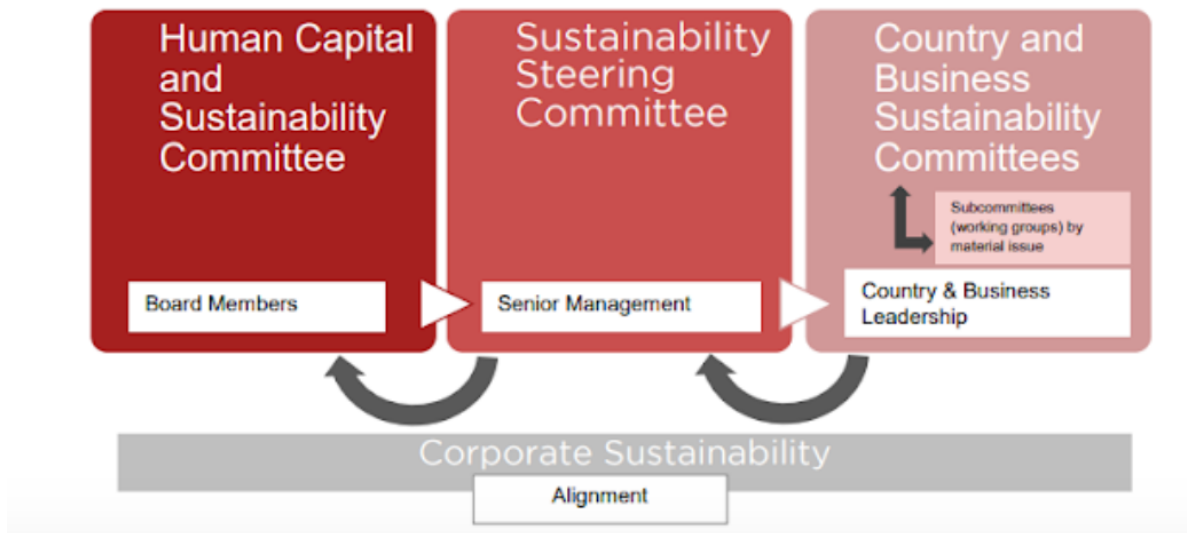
Human Capital and Sustainability Committee

Board Members

Sustainability Steering Committee

Senior Management

Country and Business Sustainability Committees

Subcommittees (working groups) by material issue

Country & Business Leadership

Corporate Sustainability

Alignment